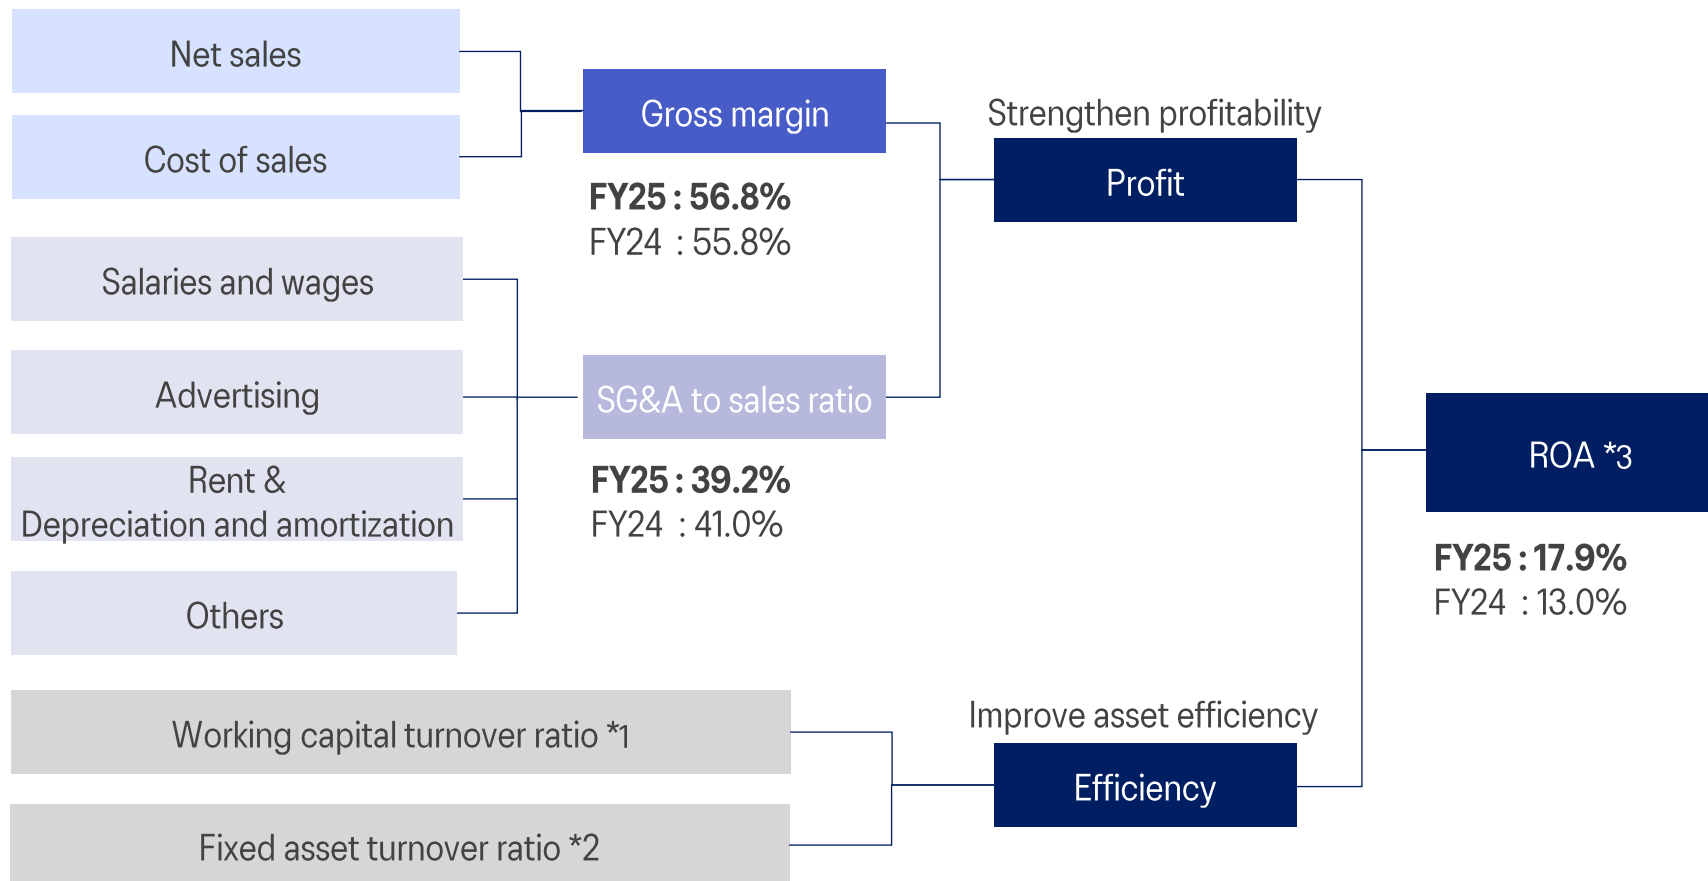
Net sales

Cost of sales

Gross margin

FY25 : 56.8%
FY24 : 55.8%

Strengthen profitability

Profit

Salaries and wages

Advertising

Rent &
Depreciation and amortization

Others

SG&A to sales ratio

FY25 : 39.2%
FY24 : 41.0%

ROA *3

FY25 : 17.9%
FY24 : 13.0%

Working capital turnover ratio *1

Fixed asset turnover ratio *2

Improve asset efficiency

Efficiency